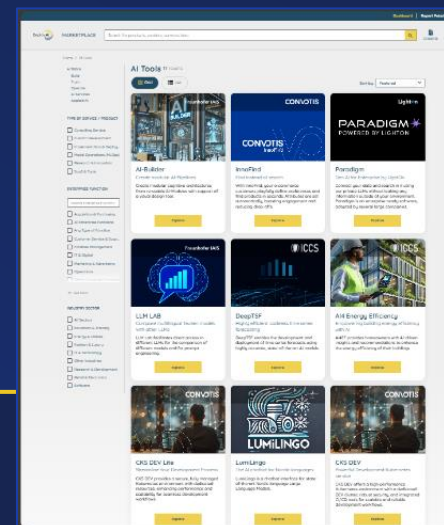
Dashboard | Report

MARKETPLACE

Search for products, vendors, services here

AI Tools

Grid | List

Sort by: Featured

TYPE OF SERVICE / PRODUCT

DEPARTMENT FUNCTION

INDUSTRY SECTOR

CONVOTIS

Lighton

AI-Builder

InnoFind

Paradigm

PARADIGM
POWERED BY LIGHTON

Explore

Explore

Explore

Fraunhofer IAIS

ICCS

ICCS

LLM LAB

DeepTSF

AI4 Energy Efficiency

Explore

Explore

Explore

CONVOTIS

CONVOTIS

LUMILINGO

CXS DEV Lite

LumiLingo

CXS DEV

Explore

Explore

Explore